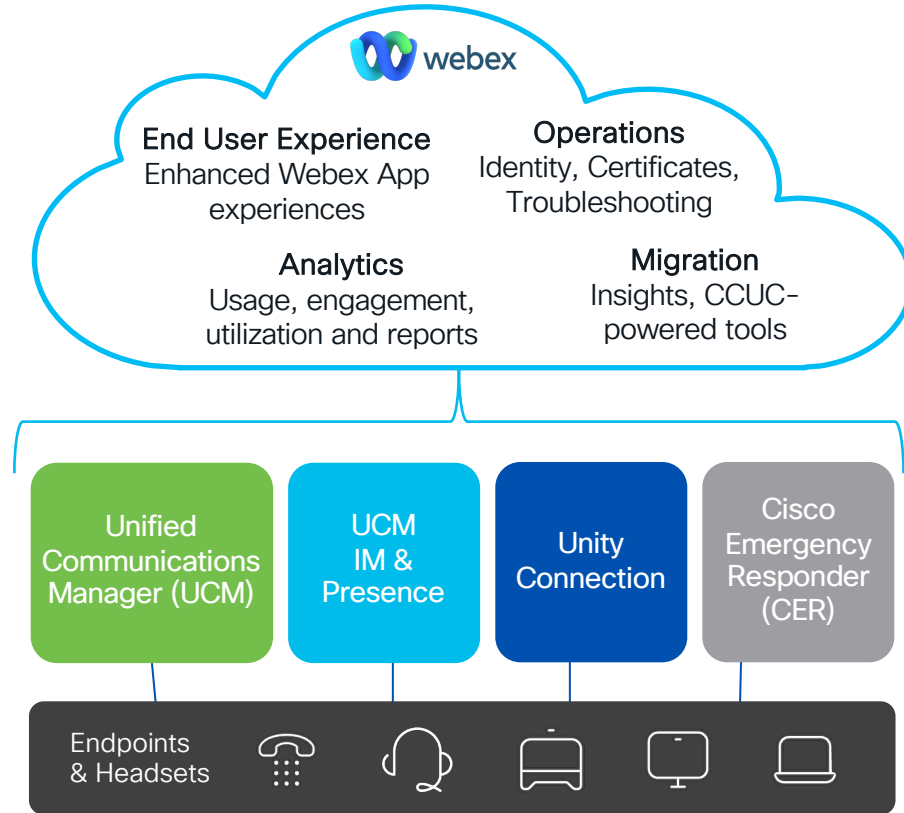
webex

End User Experience
Enhanced Webex App experiences

Operations
Identity, Certificates, Troubleshooting

Analytics
Usage, engagement, utilization and reports

Migration
Insights, CCUC-powered tools

Unified Communications Manager (UCM)

UCM IM & Presence

Unity Connection

Cisco Emergency Responder (CER)

Endpoints & Headsets